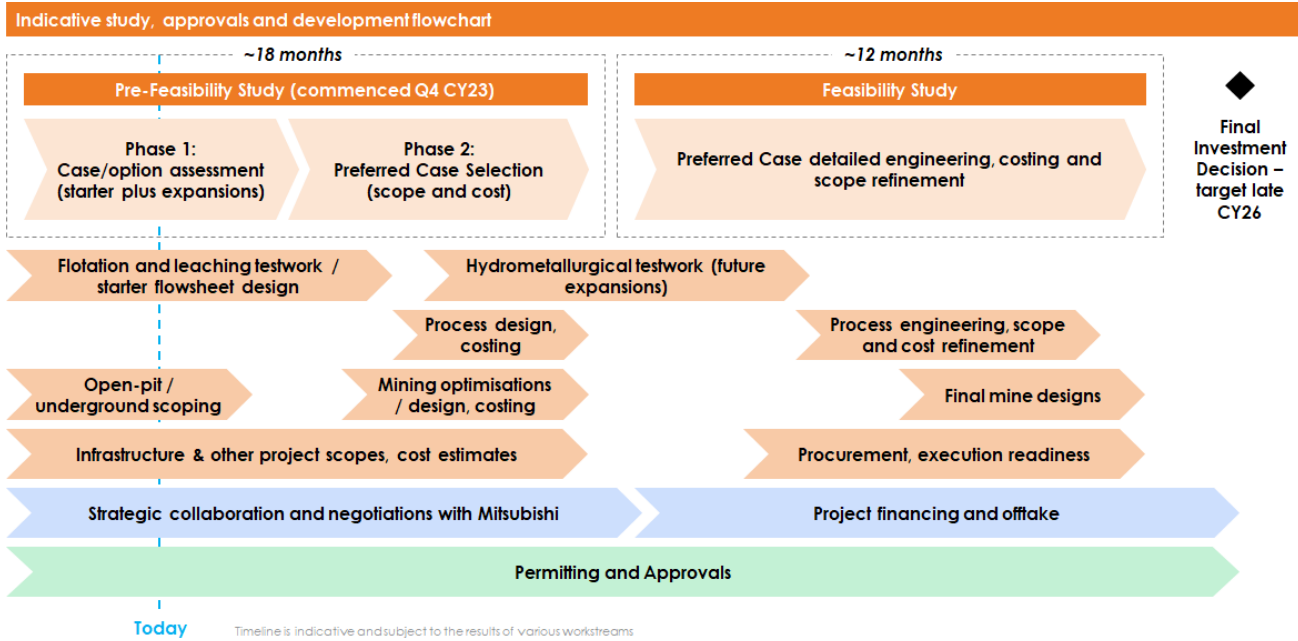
Indicative study, approvals and development flowchart

~18 months

~12 months

Pre-Feasibility Study (commenced Q4 CY23)

Feasibility Study

Phase 1: Case/option assessment (starter plus expansions)

Phase 2: Preferred Case Selection (scope and cost)

Preferred Case detailed engineering, costing and scope refinement

Final Investment Decision – target late CY26

Flotation and leaching testwork / starter flowsheet design

Hydrometallurgical testwork (future expansions)

Process design, costing

Process engineering, scope and cost refinement

Open-pit / underground scoping

Mining optimisations / design, costing

Final mine designs

Infrastructure & other project scopes, cost estimates

Procurement, execution readiness

Strategic collaboration and negotiations with Mitsubishi

Project financing and offtake

Permitting and Approvals

Today

Timeline is indicative and subject to the results of various workstreams